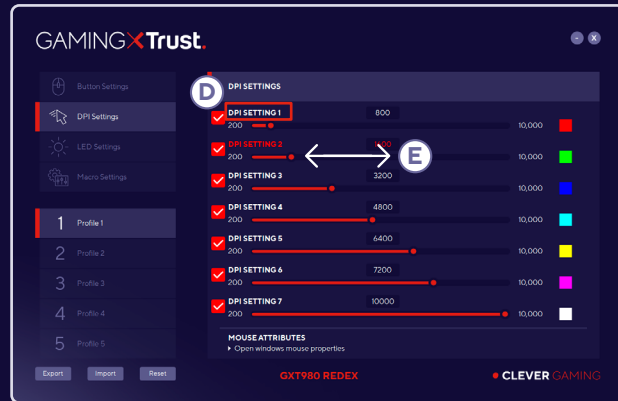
GAMING X Trust.

- x

Button Settings
DPI Settings
LED Settings
Macro Settings

1 Profile 1
2 Profile 2
3 Profile 3
4 Profile 4
5 Profile 5

Export Import Reset

D DPI SETTINGS

DPI SETTING 1 800
200 10,000
DPI SETTING 2 1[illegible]00
200 E 10,000
DPI SETTING 3 3200
200 10,000
DPI SETTING 4 4800
200 10,000
DPI SETTING 5 6400
200 10,000
DPI SETTING 6 7200
200 10,000
DPI SETTING 7 10000
200 10,000

MOUSE ATTRIBUTES
▸ Open windows mouse properties

GXT980 REDEX

● CLEVER GAMING